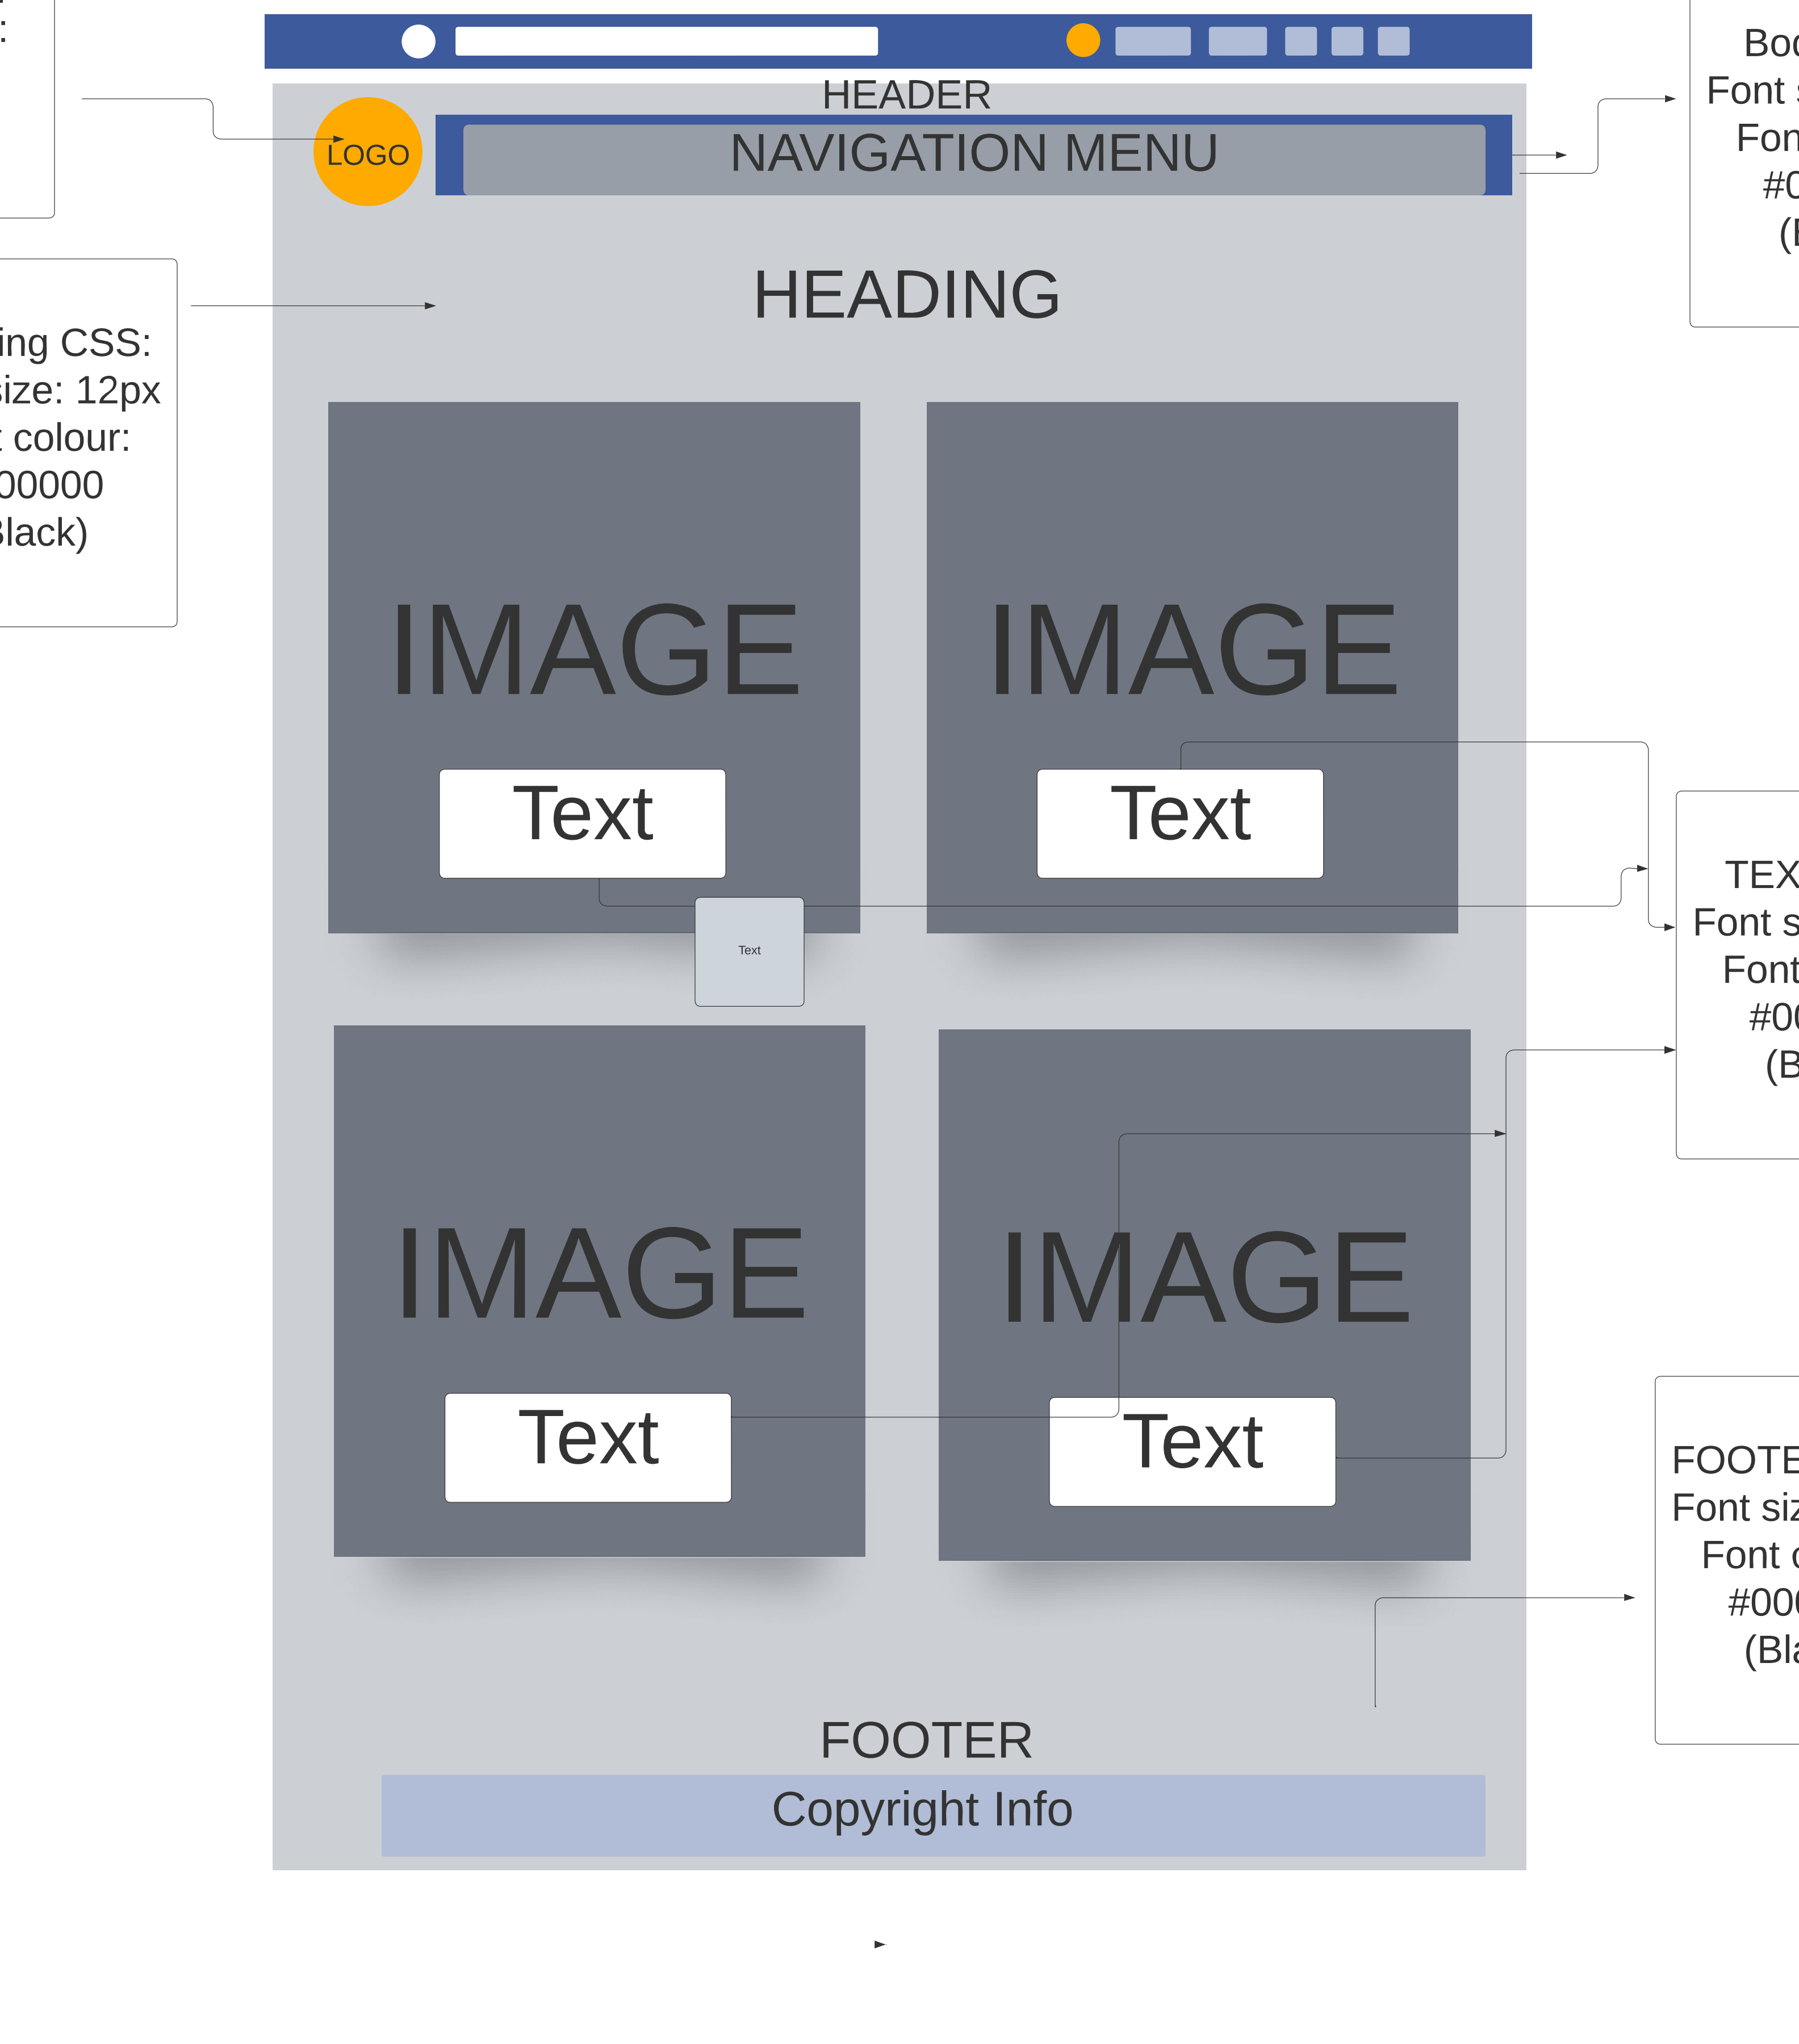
:

ing CSS:
size: 12px
colour:
00000
lack)

HEADER

LOGO

NAVIGATION MENU

Boc
Font s
Fon
#0
(

HEADING

IMAGE

Text

IMAGE

Text

Text

TEX
Font s
Font
#00
(B

IMAGE

Text

IMAGE

Text

FOOTE
Font siz
Font c
#000
(Bla

FOOTER

Copyright Info